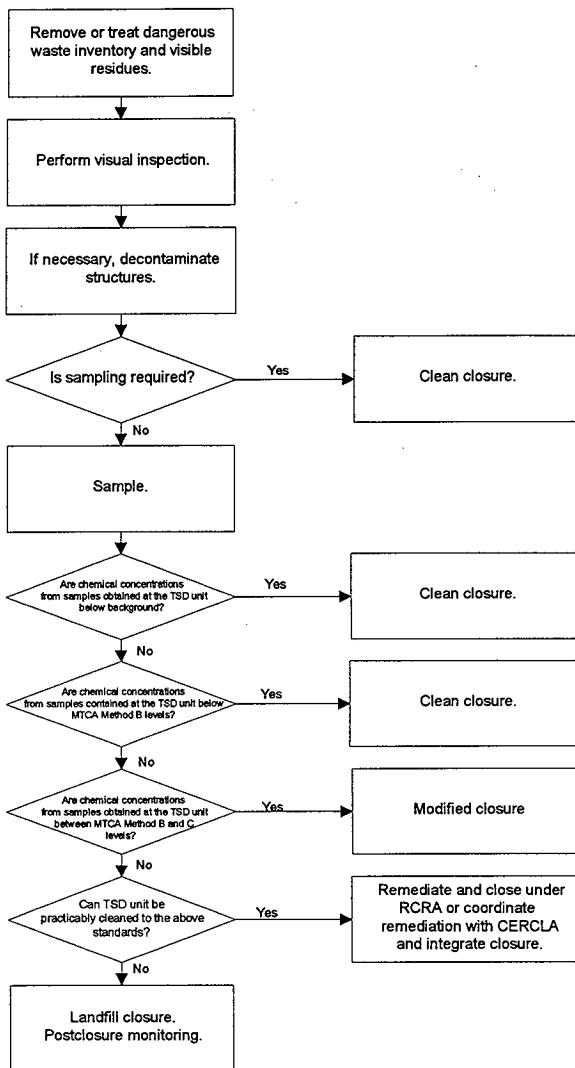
Remove or treat dangerous waste inventory and visible residues.

Perform visual inspection.

If necessary, decontaminate structures.

Is sampling required?

Yes

Clean closure.

No

Sample.

Are chemical concentrations from samples obtained at the TSD unit below background?

Yes

Clean closure.

No

Are chemical concentrations from samples contained at the TSD unit below MTCA Method B levels?

Yes

Clean closure.

No

Are chemical concentrations from samples obtained at the TSD unit between MTCA Method B and C levels?

Yes

Modified closure

No

Can TSD unit be practicably cleaned to the above standards?

Yes

Remediate and close under RCRA or coordinate remediation with CERCLA and integrate closure.

No

Landfill closure. Postclosure monitoring.